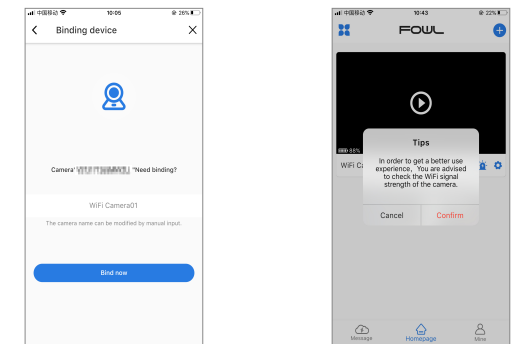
中国移动 10:05 28%

Binding device

Camera" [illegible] "Need binding?

WiFi Camera01

The camera name can be modified by manual input.

Bind now

中国移动 10:43 22%

FOWL

Tips

In order to get a better use experience, You are advised to check the WiFi signal strength of the camera.

Cancel

Confirm

WiFi C

Message

Homepage

Mine